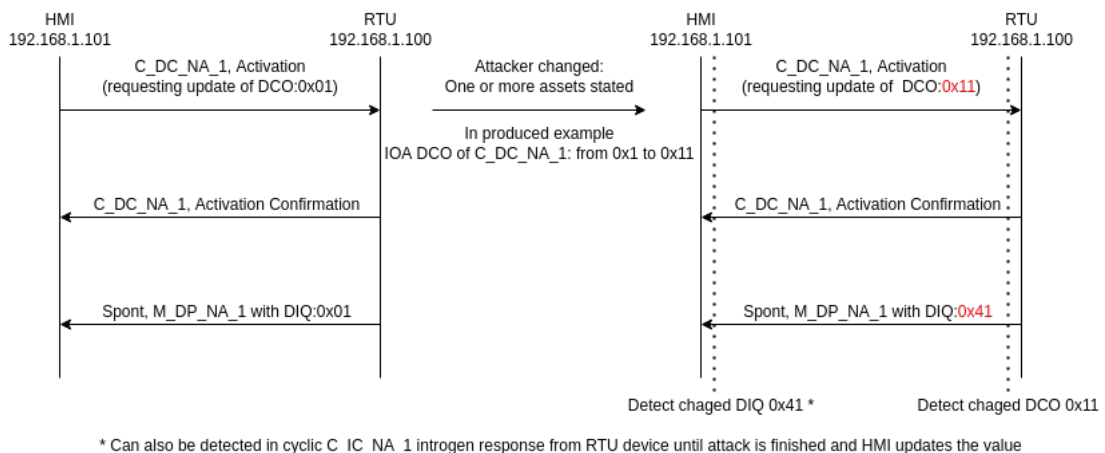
HMI
192.168.1.101

RTU
192.168.1.100

C_DC_NA_1, Activation
(requesting update of DCO:0x01)

C_DC_NA_1, Activation Confirmation

Spont, M_DP_NA_1 with DIQ:0x01

Attacker changed:
One or more assets stated

In produced example
IOA DCO of C_DC_NA_1: from 0x1 to 0x11

HMI
192.168.1.101

RTU
192.168.1.100

C_DC_NA_1, Activation
(requesting update of DCO:0x11)

C_DC_NA_1, Activation Confirmation

Spont, M_DP_NA_1 with DIQ:0x41

Detect chaged DIQ 0x41 *

Detect chaged DCO 0x11

* Can also be detected in cyclic C_IC_NA_1 introgen response from RTU device until attack is finished and HMI updates the value